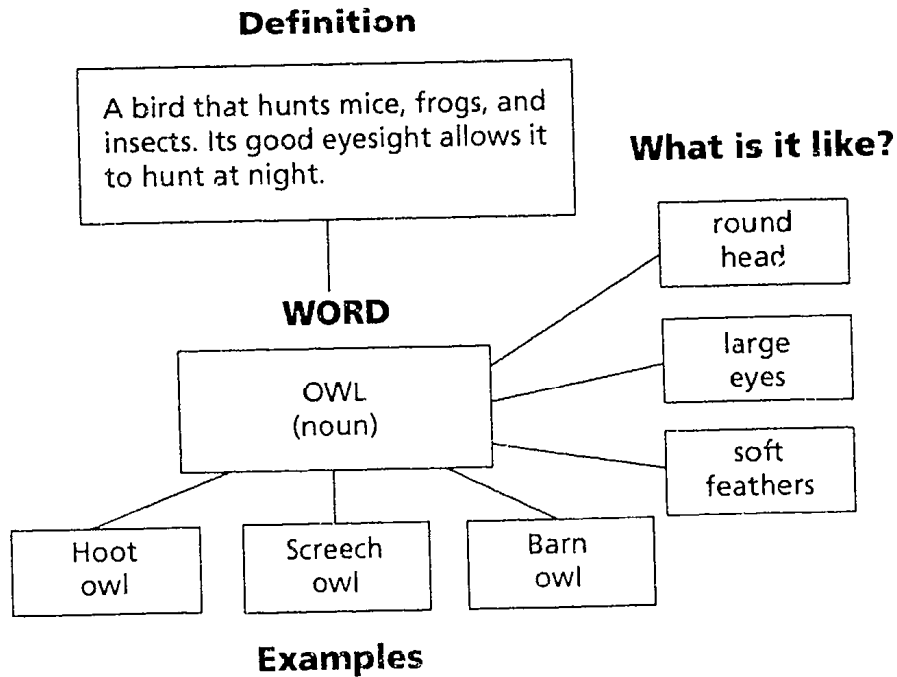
Definition

A bird that hunts mice, frogs, and insects. Its good eyesight allows it to hunt at night.

What is it like?

round head

large eyes

soft feathers

WORD

OWL (noun)

Hoot owl

Screech owl

Barn owl

Examples